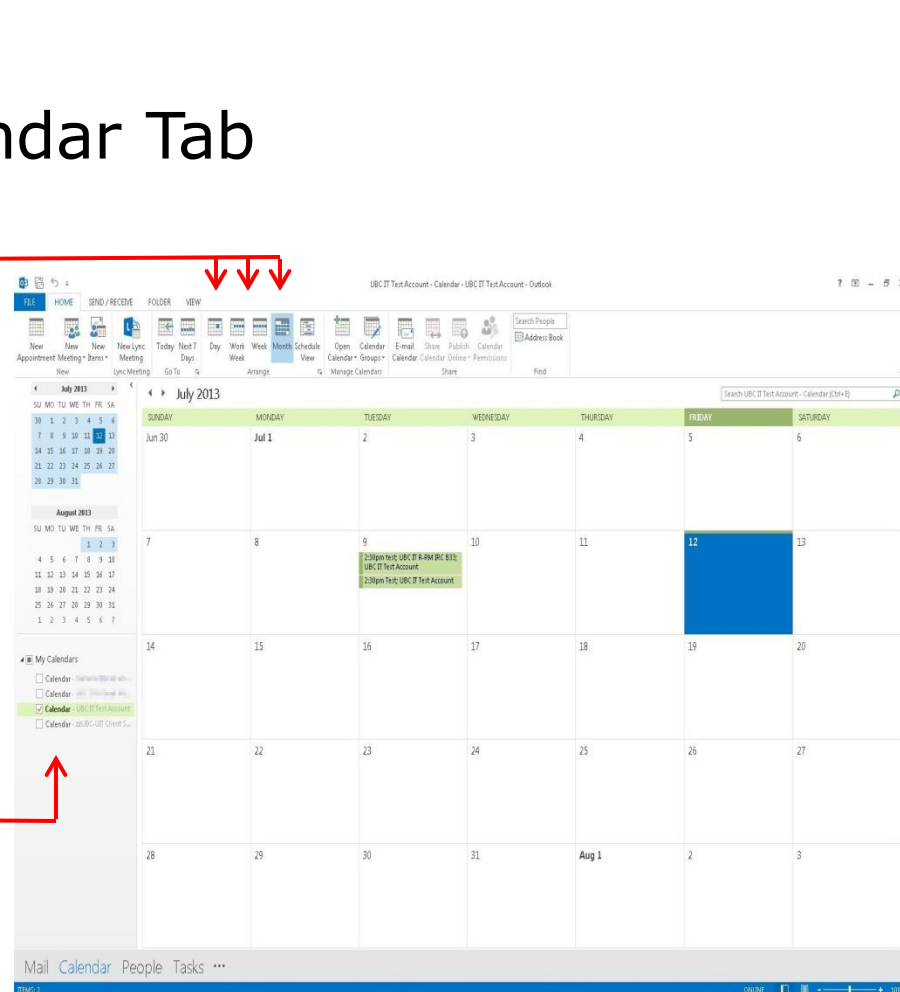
ndar Tab

UBC IT Test Account - Calendar - UBC IT Test Account - Outlook

FILE HOME SEND / RECEIVE FOLDER VIEW

New Appointment New Meeting New Items New Lync Meeting Today Next 7 Days Day Work Week Week Month Schedule View Open Calendar Calendar Groups E-mail Calendar Share Calendar Publish Online Calendar Permissions Search People Address Book

New Lync Meeting Go To Arrange Manage Calendars Share Find

July 2013
SU MO TU WE TH FR SA
30 1 2 3 4 5 6
7 8 9 10 11 12 13
14 15 16 17 18 19 20
21 22 23 24 25 26 27
28 29 30 31

August 2013
SU MO TU WE TH FR SA
1 2 3
4 5 6 7 8 9 10
11 12 13 14 15 16 17
18 19 20 21 22 23 24
25 26 27 28 29 30 31
1 2 3 4 5 6 7

My Calendars
Calendar - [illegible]
Calendar - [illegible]
Calendar - UBC IT Test Account
Calendar - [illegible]

July 2013

Search UBC IT Test Account - Calendar (Ctrl+E)

| SUNDAY | MONDAY | TUESDAY | WEDNESDAY | THURSDAY | FRIDAY | SATURDAY |
|---|---|---|---|---|---|---|
| Jun 30 | Jul 1 | 2 | 3 | 4 | 5 | 6 |
| 7 | 8 | 9 2:30pm test; UBC IT R-RM [RC B13]; UBC IT Test Account 2:30pm Test; UBC IT Test Account | 10 | 11 | 12 | 13 |
| 14 | 15 | 16 | 17 | 18 | 19 | 20 |
| 21 | 22 | 23 | 24 | 25 | 26 | 27 |
| 28 | 29 | 30 | 31 | Aug 1 | 2 | 3 |

Mail Calendar People Tasks ···

ITEMS: 2 ONLINE